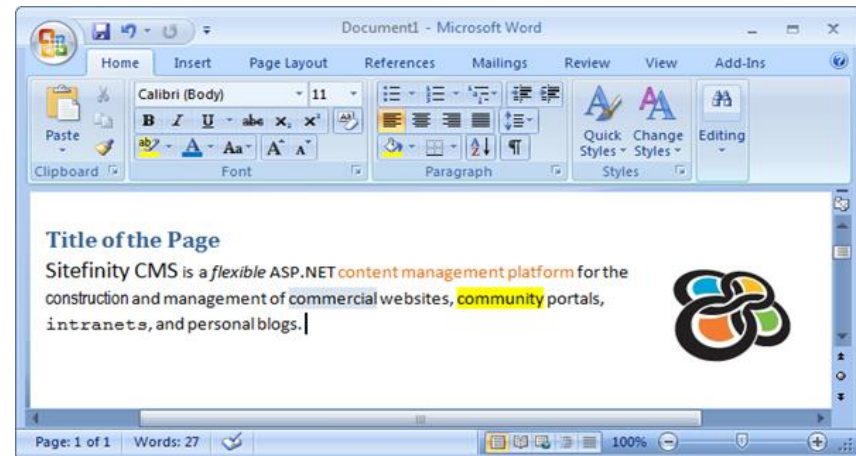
Document1 - Microsoft Word

Home Insert Page Layout References Mailings Review View Add-Ins

Paste
Clipboard

Calibri (Body) 11
B I U abe $x_2$ $x^2$
Aa A A
Font

Paragraph

Quick Styles Change Styles
Styles

Editing

Title of the Page

Sitefinity CMS is a flexible ASP.NET content management platform for the construction and management of commercial websites, community portals, intranets, and personal blogs.

Page: 1 of 1 Words: 27 100%